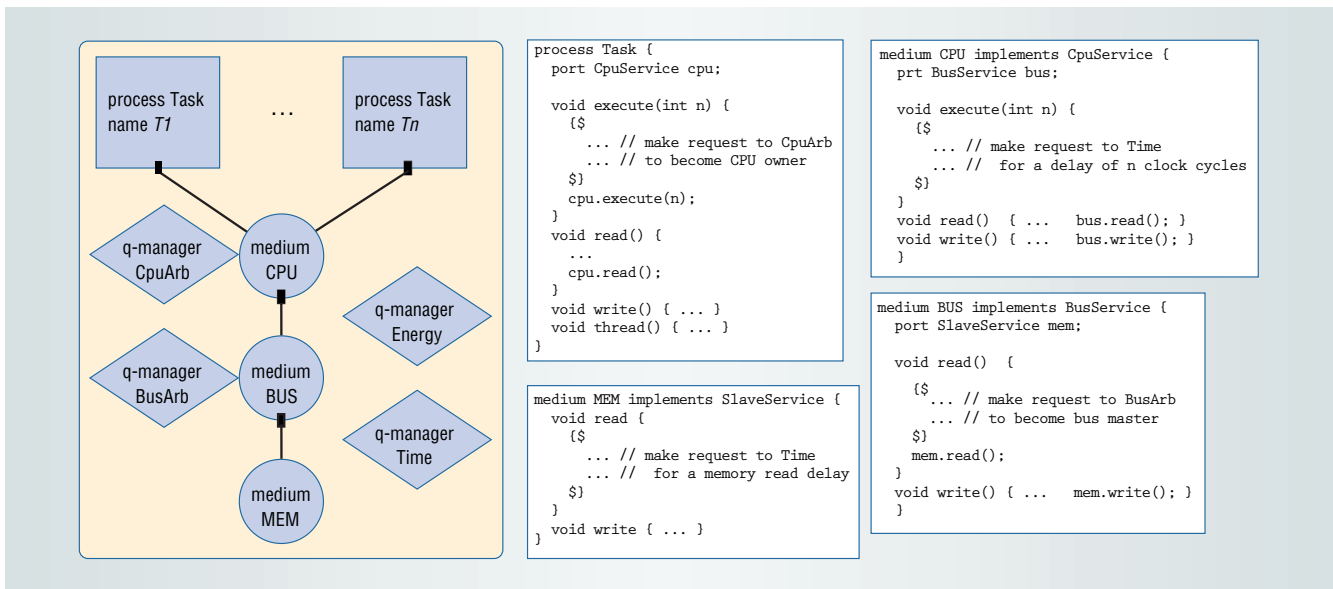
process Task
name $T1$

...

process Task
name $Tn$

q-manager
CpuArb

medium
CPU

q-manager
Energy

q-manager
BusArb

medium
BUS

q-manager
Time

medium
MEM

```
process Task {
  port CpuService cpu;

  void execute(int n) {
    {$
      ... // make request to CpuArb
      ... // to become CPU owner
    $}
    cpu.execute(n);
  }
  void read() {
    ...
    cpu.read();
  }
  void write() { ... }
  void thread() { ... }
}
```

```
medium MEM implements SlaveService {
  void read {
    {$
      ... // make request to Time
      ... //  for a memory read delay
    $}
  }
  void write { ... }
}
```

```
medium CPU implements CpuService {
  prt BusService bus;

  void execute(int n) {
    {$
      ... // make request to Time
      ... //  for a delay of n clock cycles
    $}
  }
  void read()  { ...    bus.read(); }
  void write() { ...    bus.write(); }
}
```

```
medium BUS implements BusService {
  port SlaveService mem;

  void read()  {
    {$
      ... // make request to BusArb
      ... // to become bus master
    $}
    mem.read();
  }
  void write() { ...    mem.write(); }
}
```